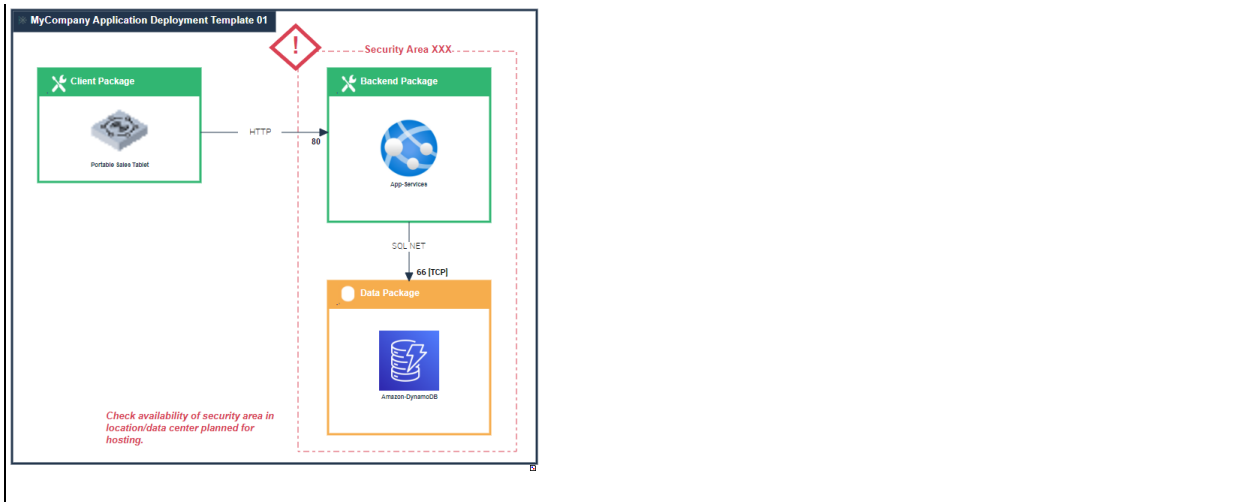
MyCompany Application Deployment Template 01

Security Area XXX

Client Package

Portable Sales Tablet

HTTP

80

Backend Package

App-Services

SQL NET

66 [TCP]

Data Package

Amazon-DynamoDB

Check availability of security area in location/data center planned for hosting.